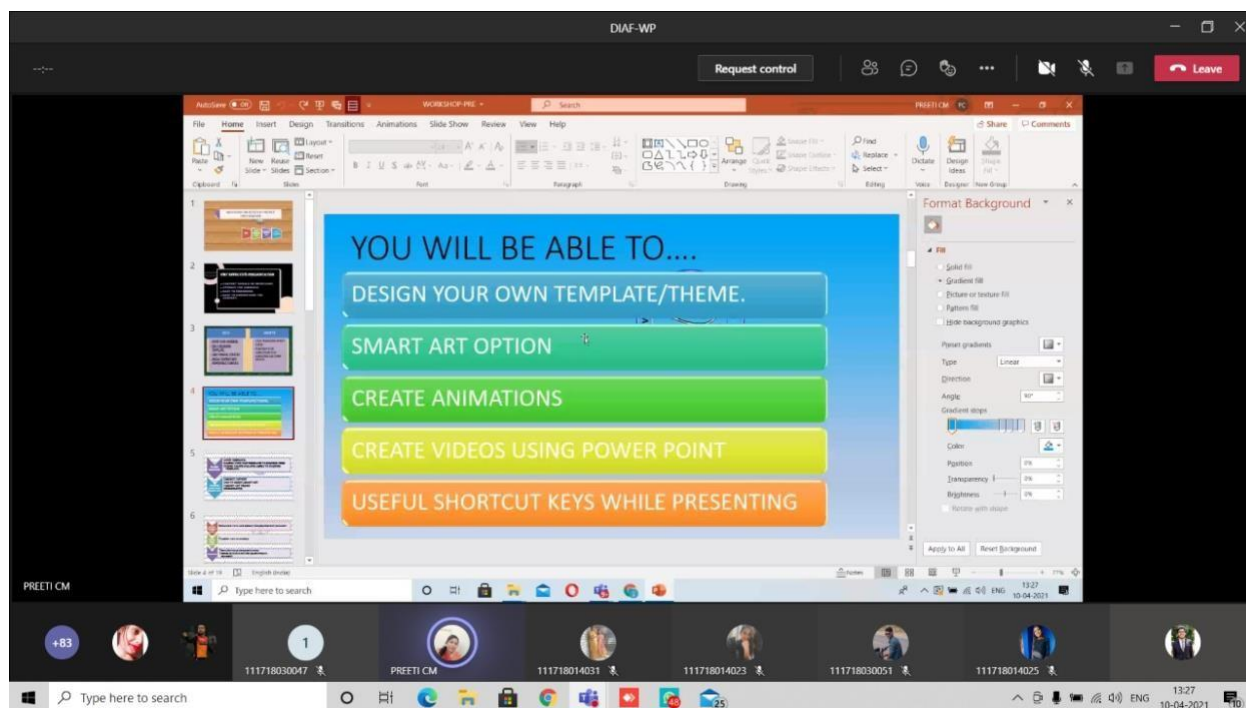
DIAF-WP

Request control

Leave

AutoSave WORKSHOP-PRE Search PREETI CM

File Home Insert Design Transitions Animations Slide Show Review View Help

Share Comments

Paste New Slide Reuse Slides Layout Reset Section

Clipboard Slides Font Paragraph Drawing Editing Voice Designer New Group

Arrange Quick Styles Shape Fill Shape Outline Shape Effects Find Replace Select Dictate Design Ideas Shape Fill

YOU WILL BE ABLE TO....

DESIGN YOUR OWN TEMPLATE/THEME.

SMART ART OPTION

CREATE ANIMATIONS

CREATE VIDEOS USING POWER POINT

USEFUL SHORTCUT KEYS WHILE PRESENTING

Format Background

Fill

Solid fill

Gradient fill

Picture or texture fill

Pattern fill

Hide background graphics

Preset gradients

Type Linear

Direction

Angle 90°

Gradient stops

Color

Position 0%

Transparency 0%

Brightness 0%

Rotate with shape

Apply to All Reset Background

Slide 4 of 19 English (India) Notes

PREETI CM

Type here to search

13:27 10-04-2021

ENG

+83

111718030047

PREETI CM

111718014031

111718014023

111718030051

111718014025

Type here to search

ENG 13:27 10-04-2021